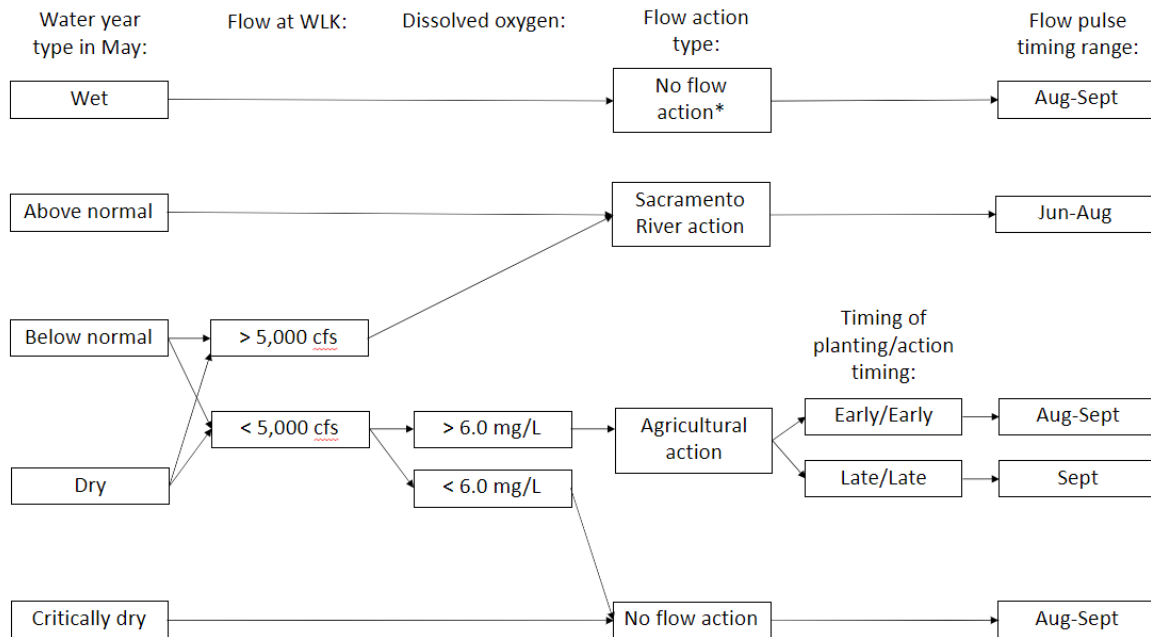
Water year type in May:

Flow at WLK:

Dissolved oxygen:

Flow action type:

Flow pulse timing range:

Wet

No flow action*

Aug-Sept

Above normal

Sacramento River action

Jun-Aug

Below normal

> 5,000 cfs

Timing of planting/action timing:

Dry

< 5,000 cfs

> 6.0 mg/L

Agricultural action

Early/Early

Aug-Sept

< 6.0 mg/L

Late/Late

Sept

Critically dry

No flow action

Aug-Sept